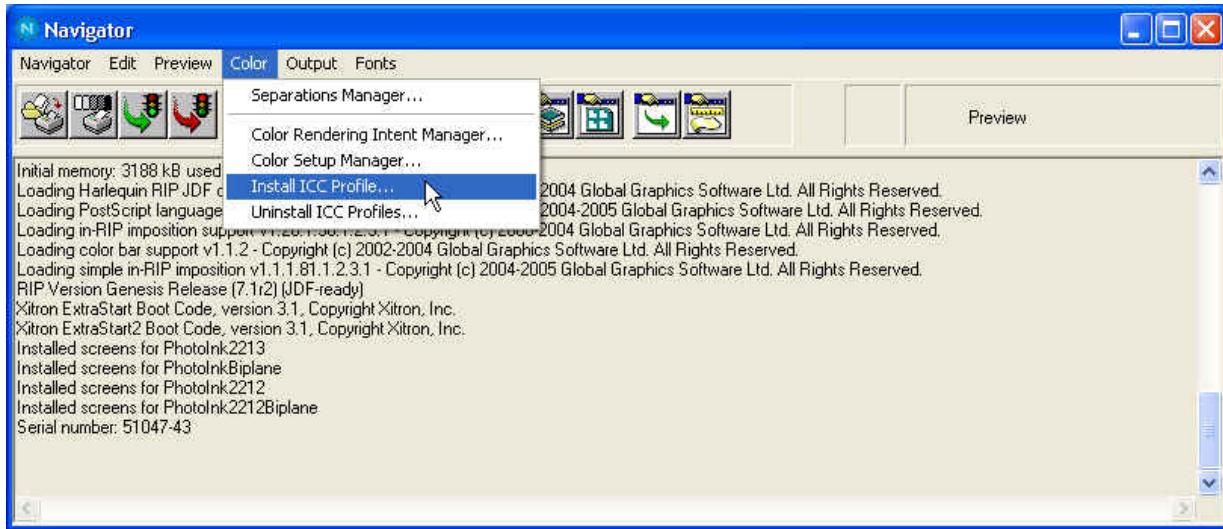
Navigator

Navigator Edit Preview Color Output Fonts

Separations Manager...

Color Rendering Intent Manager...
Color Setup Manager...
Install ICC Profile...
Uninstall ICC Profiles...

Preview

Initial memory: 3188 kB used
Loading Harlequin RIP JDF c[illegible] 2004 Global Graphics Software Ltd. All Rights Reserved.
Loading PostScript language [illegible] 2004-2005 Global Graphics Software Ltd. All Rights Reserved.
Loading in-RIP imposition support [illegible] 2004 Global Graphics Software Ltd. All Rights Reserved.
Loading color bar support v1.1.2 - Copyright (c) 2002-2004 Global Graphics Software Ltd. All Rights Reserved.
Loading simple in-RIP imposition v1.1.1.81.1.2.3.1 - Copyright (c) 2004-2005 Global Graphics Software Ltd. All Rights Reserved.
RIP Version Genesis Release (7.1r2) (JDF-ready)
Xitron ExtraStart Boot Code, version 3.1, Copyright Xitron, Inc.
Xitron ExtraStart2 Boot Code, version 3.1, Copyright Xitron, Inc.
Installed screens for PhotoInk2213
Installed screens for PhotoInkBiplane
Installed screens for PhotoInk2212
Installed screens for PhotoInk2212Biplane
Serial number: 51047-43